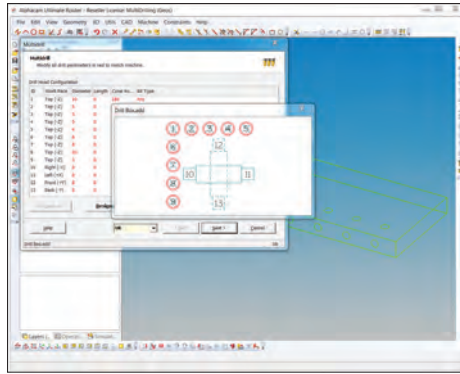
Alphacam Ultimate Router - Reseller License MultiDrilling (Geo)

File Edit View Geometry 3D Utils CAD Machine Constraints Help

MultiDrill

Modify all drill parameters in tool to match machine.

Drill Head Configuration

| ID | Work Plane | Diameter | Length | Cone Ax... | Bit Type |
|---|---|---|---|---|---|
| 1 | Top (-Z) | | | | |
| 2 | Top (-Z) | | | | |
| 3 | Top (-Z) | | | | |
| 4 | Top (-Z) | | | | |
| 5 | Top (-Z) | | | | |
| 6 | Top (-Z) | | | | |
| 7 | Top (-Z) | | | | |
| 8 | Top (-Z) | | | | |
| 9 | Top (-Z) | | | | |
| 10 | Right (+X) | | | | |
| 11 | Left (-X) | | | | |
| 12 | Front (+Y) | | | | |
| 13 | Back (-Y) | | | | |

Drill Bit Layout

1 2 3 4 5
6
7 10 12 11
8 13
9

Help OK Back Next > Cancel